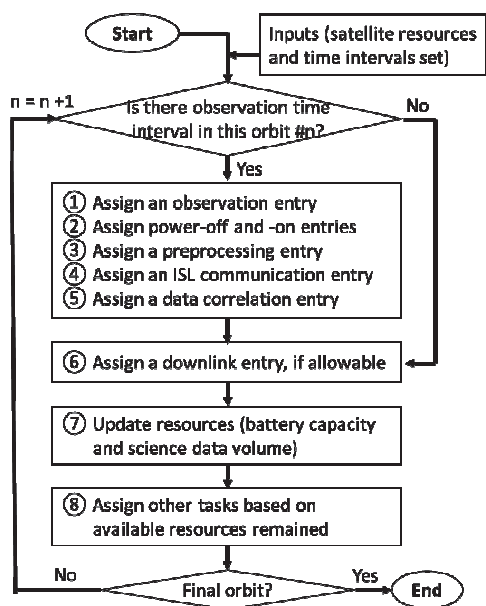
Start

Inputs (satellite resources and time intervals set)

n = n +1

Is there observation time interval in this orbit #n?

No

Yes

① Assign an observation entry
② Assign power-off and -on entries
③ Assign a preprocessing entry
④ Assign an ISL communication entry
⑤ Assign a data correlation entry

⑥ Assign a downlink entry, if allowable

⑦ Update resources (battery capacity and science data volume)

⑧ Assign other tasks based on available resources remained

No

Final orbit?

Yes

End